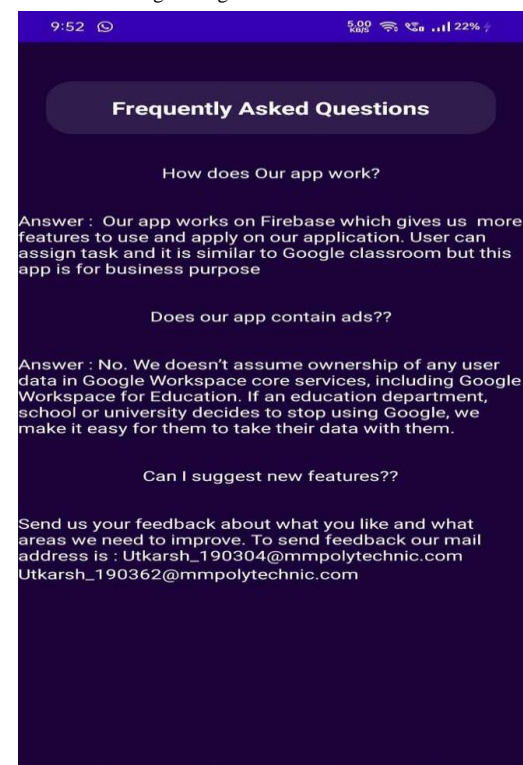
9:52

5.00 KB/S 22%

Frequently Asked Questions

How does Our app work?

Answer : Our app works on Firebase which gives us more features to use and apply on our application. User can assign task and it is similar to Google classroom but this app is for business purpose

Does our app contain ads??

Answer : No. We doesn't assume ownership of any user data in Google Workspace core services, including Google Workspace for Education. If an education department, school or university decides to stop using Google, we make it easy for them to take their data with them.

Can I suggest new features??

Send us your feedback about what you like and what areas we need to improve. To send feedback our mail address is : Utkarsh_190304@mmpolytechnic.com Utkarsh_190362@mmpolytechnic.com